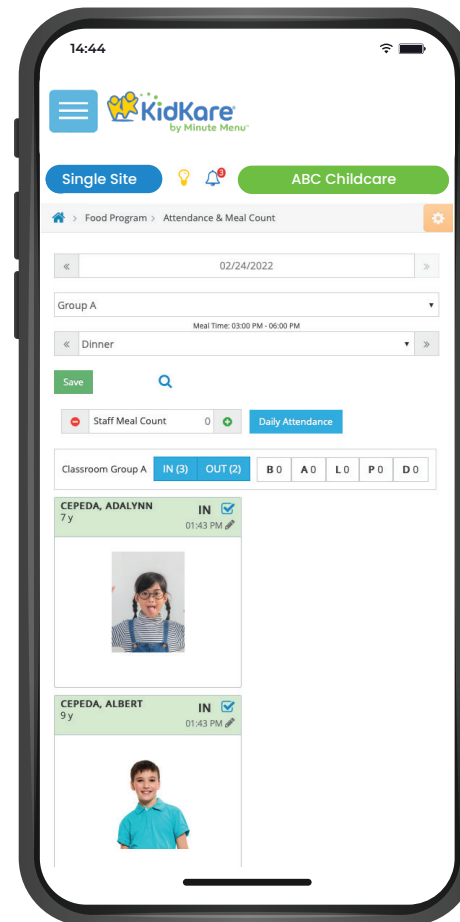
14:44

KidKare by Minute Menu

Single Site

3

ABC Childcare

Food Program > Attendance & Meal Count

«

02/24/2022

»

Group A

Meal Time: 03:00 PM - 06:00 PM

«

Dinner

»

Save

Staff Meal Count 0

Daily Attendance

Classroom Group A

IN (3)

OUT (2)

B 0

A 0

L 0

P 0

D 0

CEPEDA, ADALYNN

7 y

IN

01:43 PM

CEPEDA, ALBERT

9 y

IN

01:43 PM